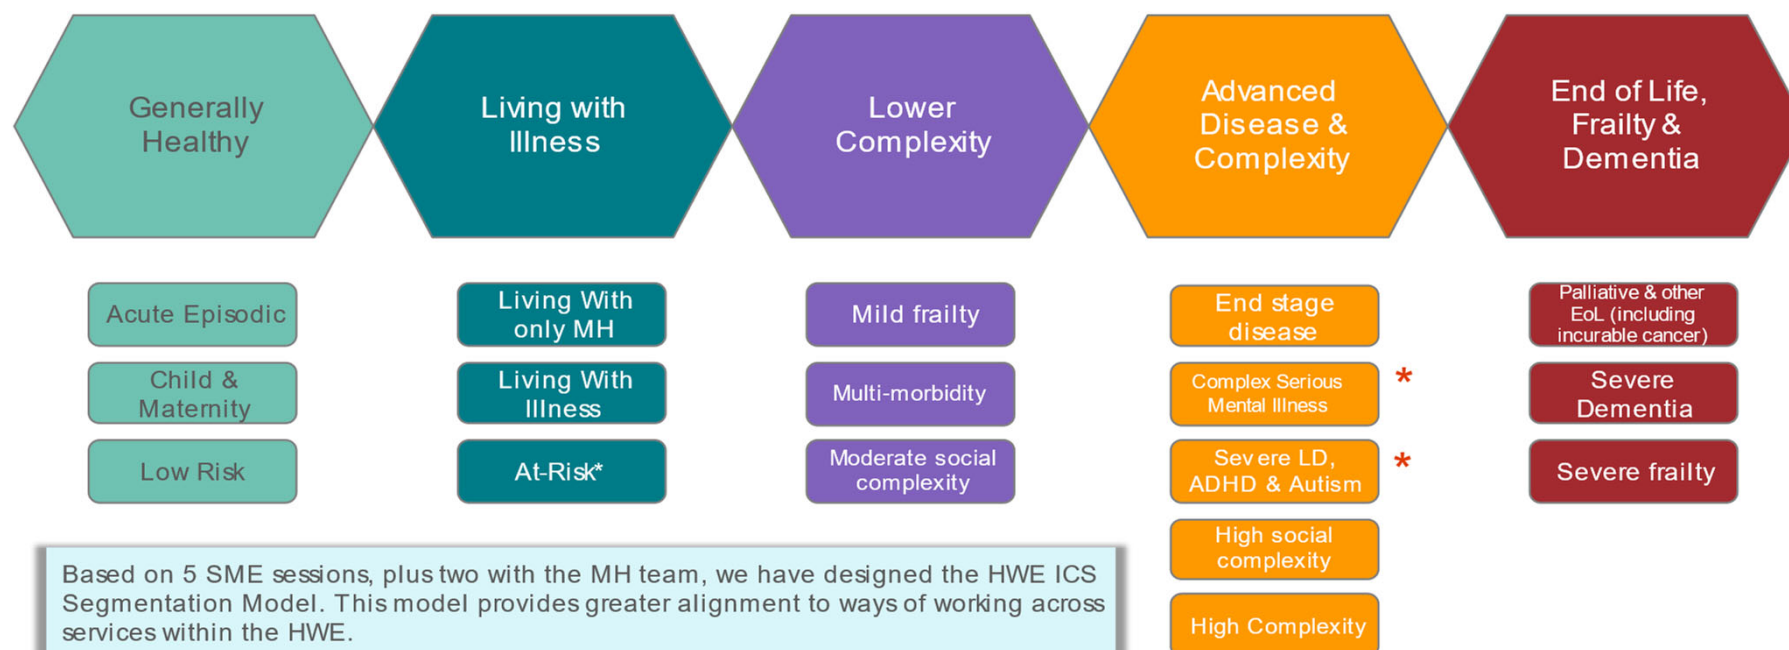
Generally Healthy

Living with Illness

Lower Complexity

Advanced Disease & Complexity

End of Life, Frailty & Dementia

Acute Episodic

Child & Maternity

Low Risk

Living With only MH

Living With Illness

At-Risk*

Mild frailty

Multi-morbidity

Moderate social complexity

End stage disease

Complex Serious Mental Illness *

Severe LD, ADHD & Autism *

High social complexity

High Complexity

Palliative & other EoL (including incurable cancer)

Severe Dementia

Severe frailty

Based on 5 SME sessions, plus two with the MH team, we have designed the HWE ICS Segmentation Model. This model provides greater alignment to ways of working across services within the HWE.